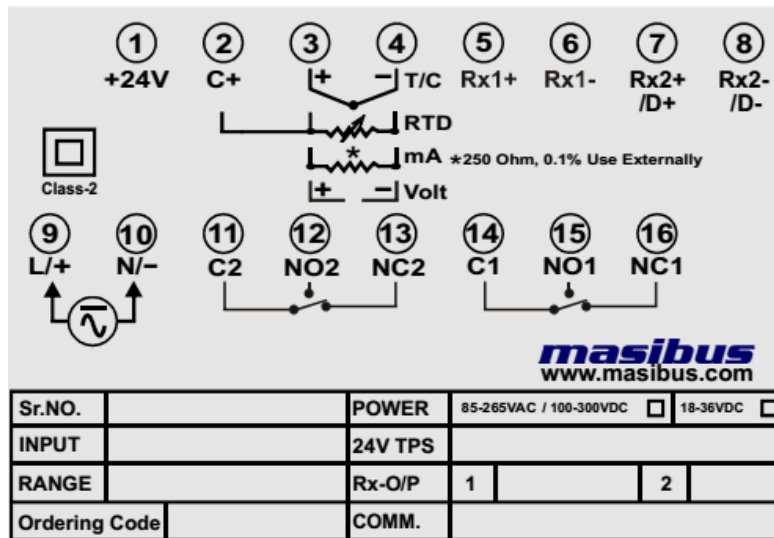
1 2 3 4 5 6 7 8
+24V C+ + − T/C Rx1+ Rx1- Rx2+ /D+ Rx2- /D-

RTD

mA ∗250 Ohm, 0.1% Use Externally

+ − Volt

Class-2

9 10 11 12 13 14 15 16
L/+ N/− C2 NO2 NC2 C1 NO1 NC1

masibus
www.masibus.com

| Sr.NO. | | POWER | 85-265VAC / 100-300VDC ☐ | 18-36VDC ☐ |
|---|---|---|---|---|
| INPUT | | 24V TPS | | |
| RANGE | | Rx-O/P | 1 | 2 |
| Ordering Code | | COMM. | | |